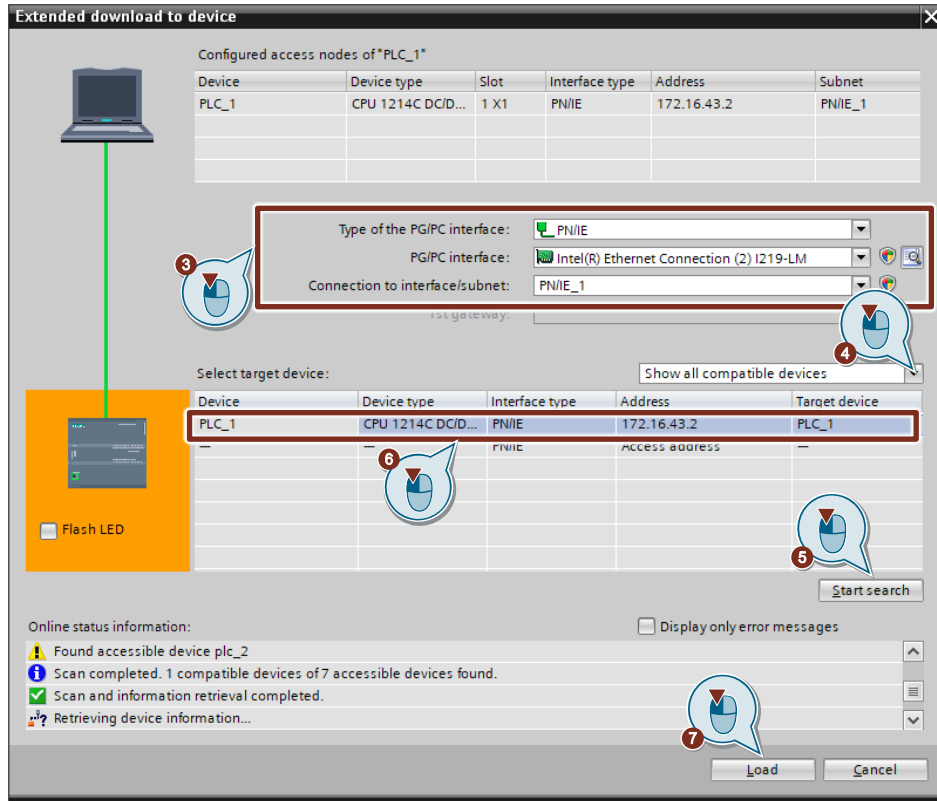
Extended download to device

Configured access nodes of "PLC_1"

| Device | Device type | Slot | Interface type | Address | Subnet |
|---|---|---|---|---|---|
| PLC_1 | CPU 1214C DC/D... | 1 X1 | PN/IE | 172.16.43.2 | PN/IE_1 |
| | | | | | |
| | | | | | |
| | | | | | |

Type of the PG/PC interface: PN/IE
PG/PC interface: Intel(R) Ethernet Connection (2) I219-LM
Connection to interface/subnet: PN/IE_1
1st gateway:

3

4

Select target device:
Show all compatible devices

| Device | Device type | Interface type | Address | Target device |
|---|---|---|---|---|
| PLC_1 | CPU 1214C DC/D... | PN/IE | 172.16.43.2 | PLC_1 |
| — | — | PN/IE | Access address | — |

6

Flash LED

5

Start search

Online status information:
Display only error messages
Found accessible device plc_2
Scan completed. 1 compatible devices of 7 accessible devices found.
Scan and information retrieval completed.
Retrieving device information...

7

Load
Cancel